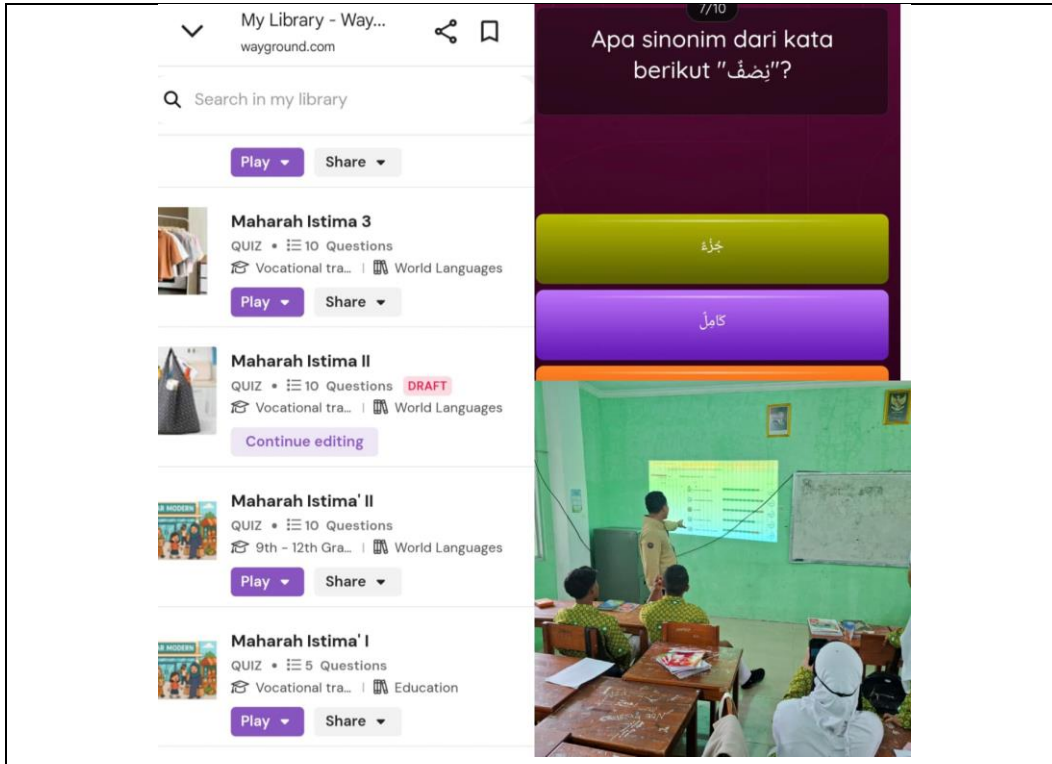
My Library - Way...
wayground.com

Search in my library

Play
Share

Maharah Istima 3
QUIZ • 10 Questions
Vocational tra... | World Languages
Play
Share

Maharah Istima II
QUIZ • 10 Questions DRAFT
Vocational tra... | World Languages
Continue editing

Maharah Istima' II
QUIZ • 10 Questions
9th - 12th Gra... | World Languages
Play
Share

Maharah Istima' I
QUIZ • 5 Questions
Vocational tra... | Education
Play
Share

7/10
Apa sinonim dari kata berikut "نِصْفٌ"?

جُزْءٌ

كَامِلٌ